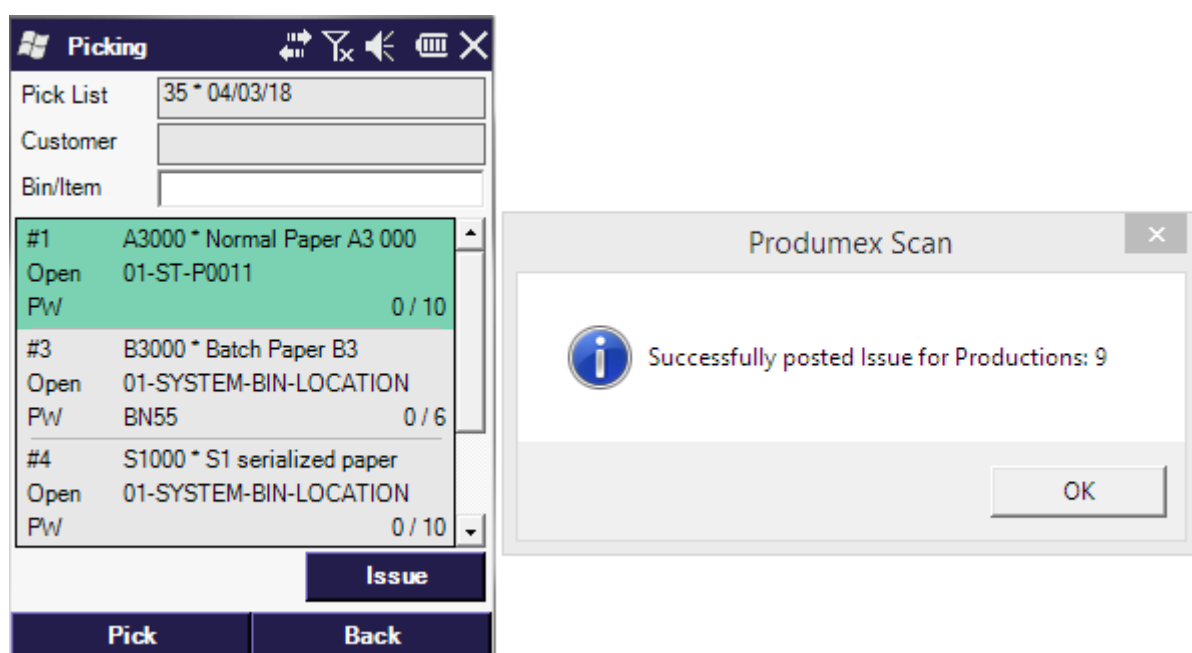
Picking

Pick List 35 * 04/03/18

Customer

Bin/Item

#1 A3000 * Normal Paper A3 000
Open 01-ST-P0011
PW 0 / 10

#3 B3000 * Batch Paper B3
Open 01-SYSTEM-BIN-LOCATION
PW BN55 0 / 6

#4 S1000 * S1 serialized paper
Open 01-SYSTEM-BIN-LOCATION
PW 0 / 10

Issue

Pick Back

Produmex Scan

Successfully posted Issue for Productions: 9

OK